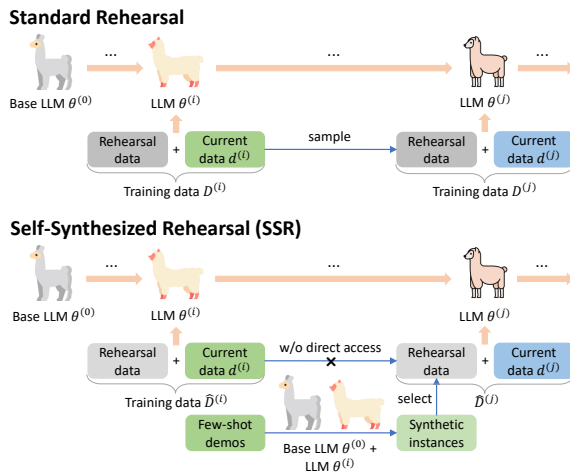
Standard Rehearsal

...

...

...

Base LLM $\theta^{(0)}$

LLM $\theta^{(i)}$

LLM $\theta^{(j)}$

Rehearsal data

+

Current data $d^{(i)}$

sample

Rehearsal data

+

Current data $d^{(j)}$

Training data $D^{(i)}$

Training data $D^{(j)}$

Self-Synthesized Rehearsal (SSR)

...

...

...

Base LLM $\theta^{(0)}$

LLM $\theta^{(i)}$

LLM $\theta^{(j)}$

Rehearsal data

+

Current data $d^{(i)}$

w/o direct access

Rehearsal data

+

Current data $d^{(j)}$

Training data $\hat{D}^{(i)}$

select

$\hat{D}^{(j)}$

Few-shot demos

Base LLM $\theta^{(0)}$ + LLM $\theta^{(i)}$

Synthetic instances